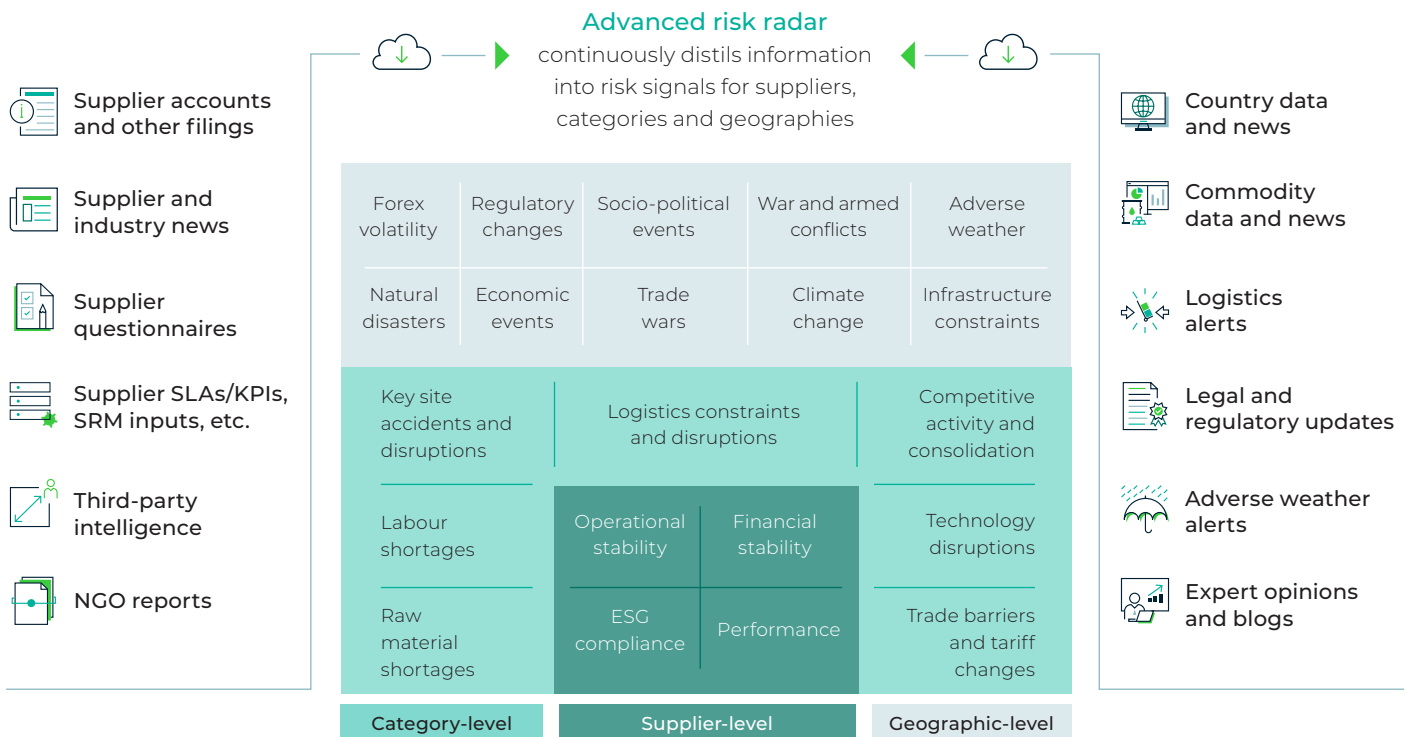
Advanced risk radar
continuously distils information into risk signals for suppliers, categories and geographies

Supplier accounts and other filings

Supplier and industry news

Supplier questionnaires

Supplier SLAs/KPIs, SRM inputs, etc.

Third-party intelligence

NGO reports

Country data and news

Commodity data and news

Logistics alerts

Legal and regulatory updates

Adverse weather alerts

Expert opinions and blogs

| Forex volatility | Regulatory changes | Socio-political events | War and armed conflicts | Adverse weather |
|---|---|---|---|---|
| Natural disasters | Economic events | Trade wars | Climate change | Infrastructure constraints |

Key site accidents and disruptions

Logistics constraints and disruptions

Competitive activity and consolidation

Labour shortages

Operational stability

Financial stability

Technology disruptions

Raw material shortages

ESG compliance

Performance

Trade barriers and tariff changes

Category-level

Supplier-level

Geographic-level